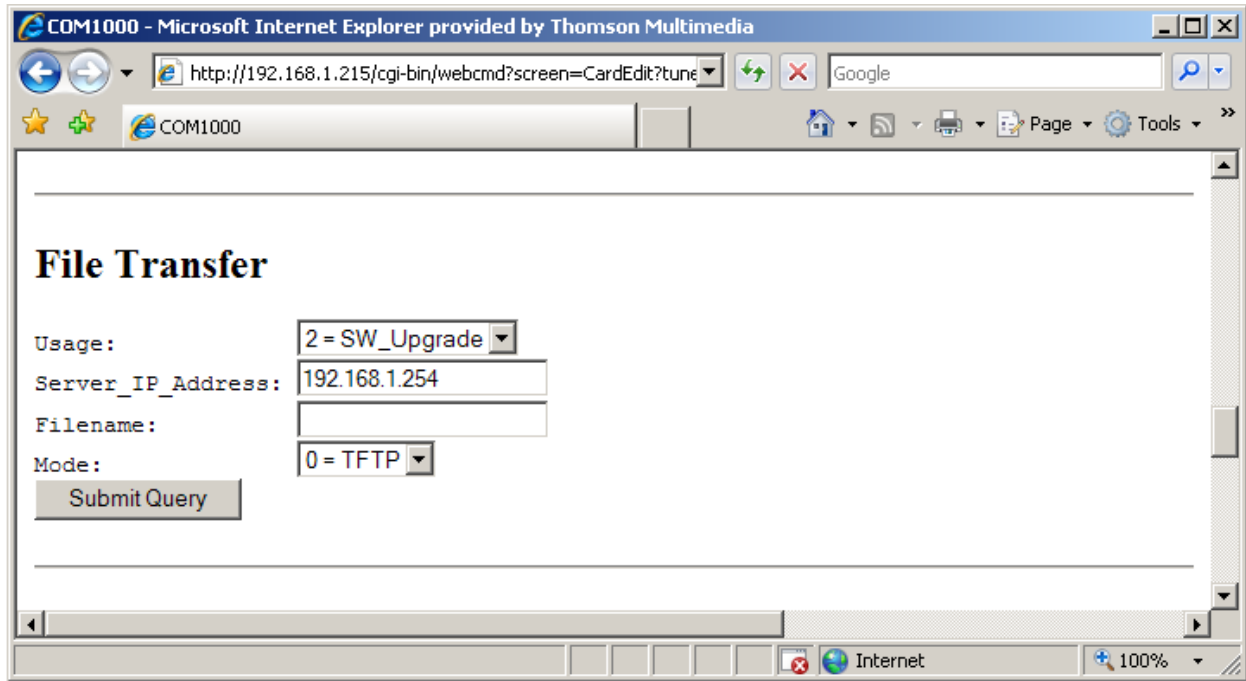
COM1000 - Microsoft Internet Explorer provided by Thomson Multimedia

http://192.168.1.215/cgi-bin/webcmd?screen=CardEdit?tune

Google

COM1000

Page ▾ Tools ▾

File Transfer

| | |
|---|---|
| Usage: | 2 = SW_Upgrade |
| Server_IP_Address: | 192.168.1.254 |
| Filename: | |
| Mode: | 0 = TFTP |

Submit Query

Internet

100%